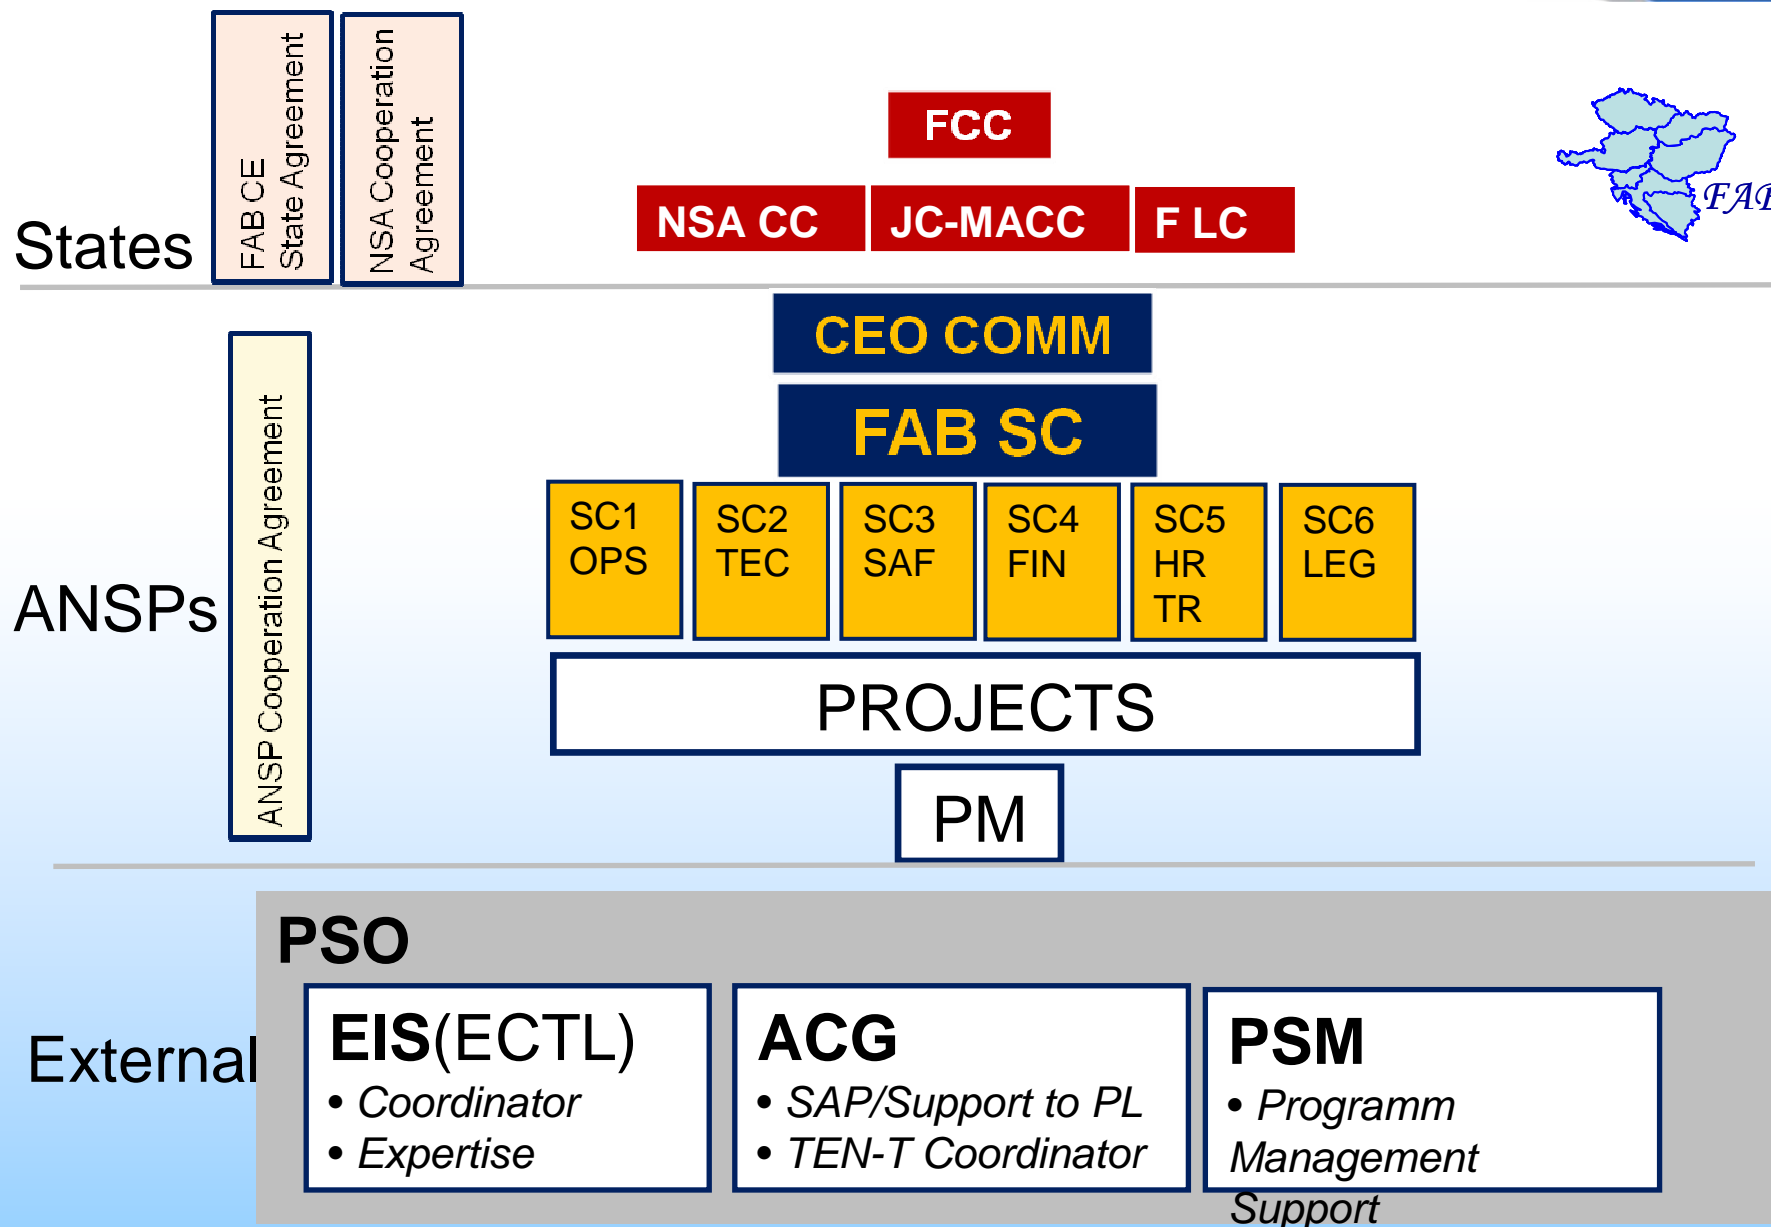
States

FAB CE State Agreement

NSA Cooperation Agreement

FCC

NSA CC

JC-MACC

F LC

FAB

ANSPs

ANSP Cooperation Agreement

CEO COMM

FAB SC

SC1 OPS

SC2 TEC

SC3 SAF

SC4 FIN

SC5 HR TR

SC6 LEG

PROJECTS

PM

External

PSO

EIS(ECTL)
• Coordinator
• Expertise

ACG
• SAP/Support to PL
• TEN-T Coordinator

PSM
• Programm Management Support